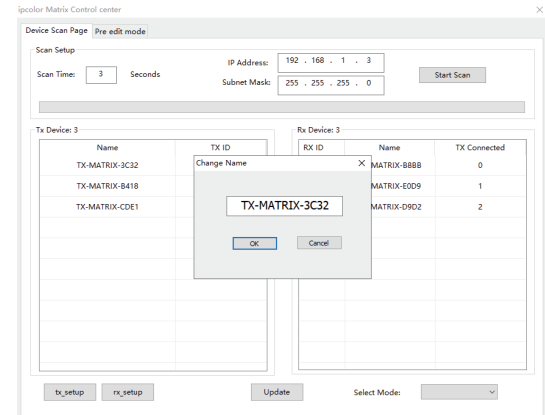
ipcolor Matrix Control center

Device Scan Page | Pre edit mode

Scan Setup

Scan Time: 3 Seconds

IP Address: 192 . 168 . 1 . 3

Subnet Mask: 255 . 255 . 255 . 0

Start Scan

Tx Device: 3

| Name | TX ID |
|---|---|
| TX-MATRIX-3C32 | |
| TX-MATRIX-B418 | |
| TX-MATRIX-CDE1 | |

Rx Device: 3

| RX ID | Name | TX Connected |
|---|---|---|
| | MATRIX-B8BB | 0 |
| | MATRIX-E0D9 | 1 |
| | MATRIX-D9D2 | 2 |

Change Name

TX-MATRIX-3C32

OK Cancel

tx_setup rx_setup Update Select Mode: